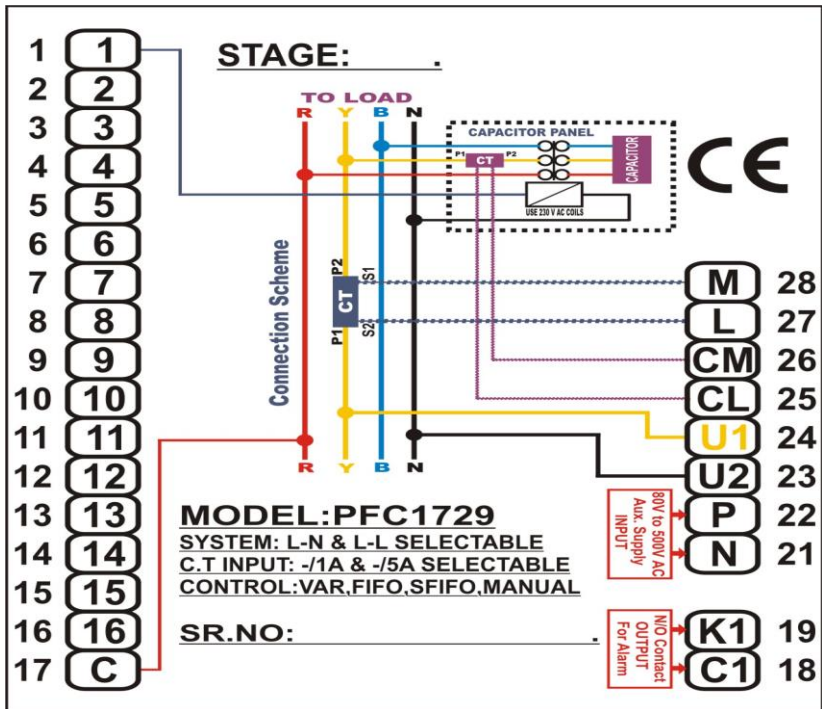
1 1
2 2
3 3
4 4
5 5
6 6
7 7
8 8
9 9
10 10
11 11
12 12
13 13
14 14
15 15
16 16
17 C

STAGE: .

TO LOAD
R Y B N

CAPACITOR PANEL
P1 CT P2
CAPACITOR
USE 230 V AC COILS

CE

Connection Scheme

P2 S1
CT
P1 S2

R Y B N

M 28
L 27
CM 26
CL 25
U1 24
U2 23

80V to 500V AC Aux. Supply INPUT
P 22
N 21

MODEL:PFC1729
SYSTEM: L-N & L-L SELECTABLE
C.T INPUT: -/1A & -/5A SELECTABLE
CONTROL:VAR,FIFO,SFIFO,MANUAL

SR.NO: .

N/O Contact OUTPUT For Alarm
K1 19
C1 18